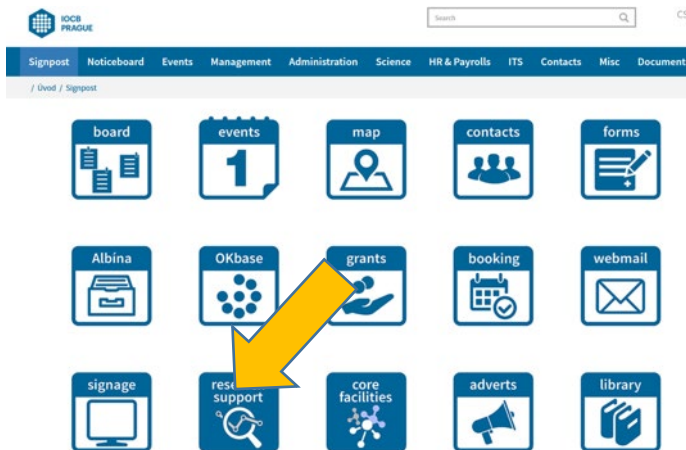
IOCB PRAGUE

Search

CS

Signpost Noticeboard Events Management Administration Science HR & Payrolls ITS Contacts Misc Document

/ Úvod / Signpost

board

events

1

map

contacts

forms

Albína

OKbase

grants

booking

webmail

signage

rese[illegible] support

core facilities

adverts

library